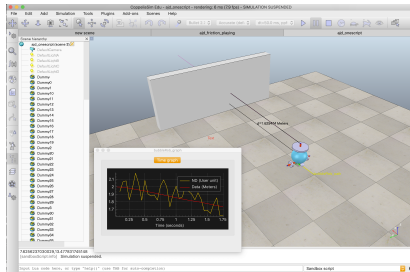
CoppeliaSim Edu - apt_enescript - rendering: 8 ms (19 fps) - SIMULATION SUSPENDED

File Edit Add Simulation Tools Plugins Add-ons Scenes Help

new scene

apt_friction_playing

apt_enescript

Scene hierarchy

apt_enescript (scene 3)

Dummy
Dummy0
Dummy1
Dummy10
Dummy11
Dummy12
Dummy13
Dummy14
Dummy15
Dummy16
Dummy17
Dummy18
Dummy19
Dummy2
Dummy20
Dummy21
Dummy22
Dummy23
Dummy24
Dummy25
Dummy26
Dummy27
Dummy28
Dummy29
Dummy3
Dummy30
Dummy31

d=1.4224 Meters

Time graph

N0 (User unit)
Data (Meters)

Time (seconds)

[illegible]

Simulation suspended.

Input Lua code here, or type "help()" (use TAB for auto-completion)

Sandbox script